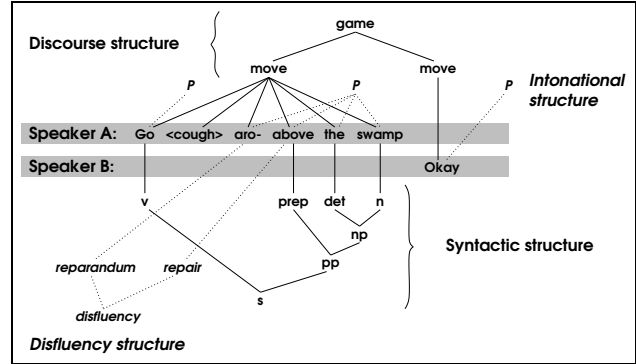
Discourse structure

game

move

move

P

P

P

Intonational structure

Speaker A: Go <cough> aro- above the swamp

Speaker B: Okay

v

prep det n

np

pp

s

Syntactic structure

reparandum repair

disfluency

Disfluency structure